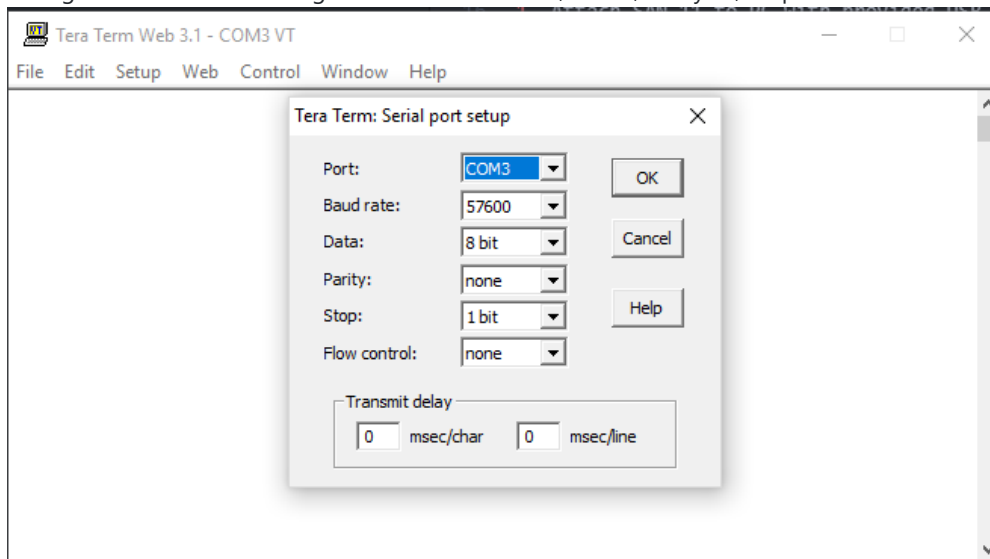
Tera Term Web 3.1 - COM3 VT

File Edit Setup Web Control Window Help

Tera Term: Serial port setup

Port: COM3
Baud rate: 57600
Data: 8 bit
Parity: none
Stop: 1 bit
Flow control: none

OK
Cancel
Help

Transmit delay
0 msec/char 0 msec/line